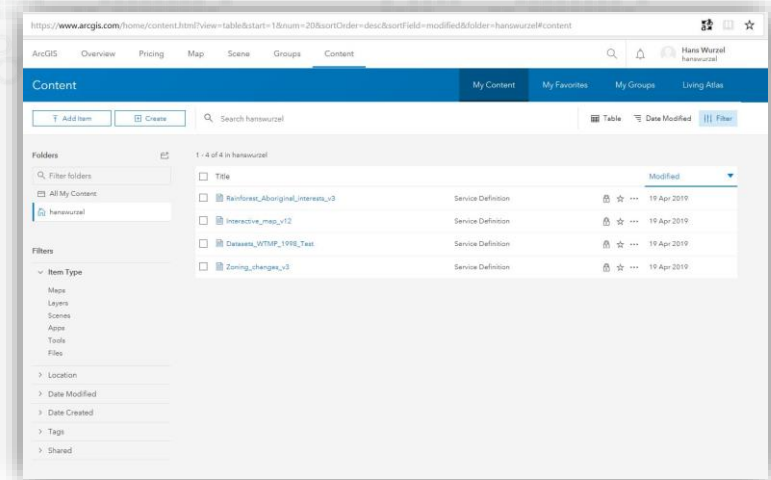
https://www.arcgis.com/home/content.html?view=table&start=1&num=20&sortOrder=desc&sortField=modified&folder=hanswurzel#content

ArcGIS Overview Pricing Map Scene Groups Content

Hans Wurzel
hanswurzel

Content

My Content My Favorites My Groups Living Atlas

Add Item Create

Search hanswurzel

Table Date Modified Filter

Folders

Filter folders

All My Content

hanswurzel

Filters

Item Type

Maps
Layers
Scenes
Apps
Tools
Files

Location

Date Modified

Date Created

Tags

Shared

1 - 4 of 4 in hanswurzel

| | Title | | Modified |
|---|---|---|---|
| | Rainforest_Aboriginal_Interests_v3 | Service Definition | 19 Apr 2019 |
| | Interactive_map_v12 | Service Definition | 19 Apr 2019 |
| | Datasets_WTMP_1998_Test | Service Definition | 19 Apr 2019 |
| | Zoning_changes_v3 | Service Definition | 19 Apr 2019 |